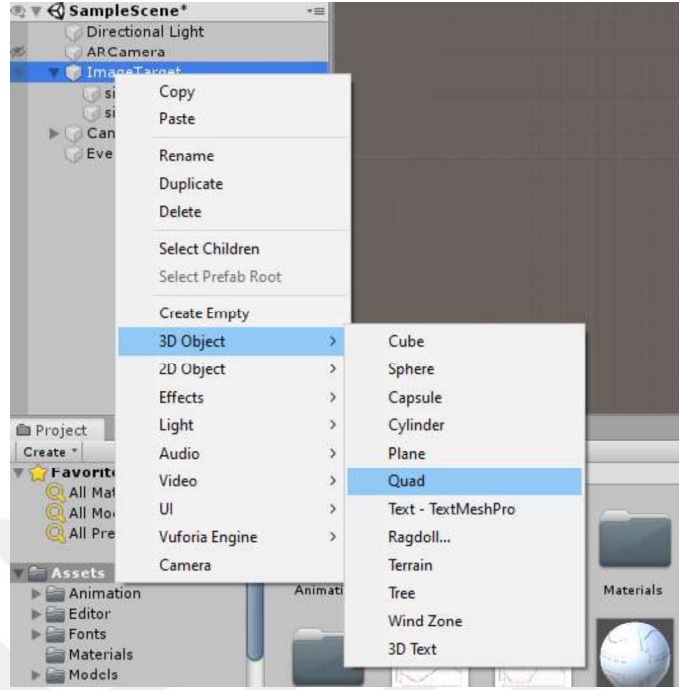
SampleScene*
Directional Light
ARCamera
ImageTarget
si
si
Can
Eve

Copy
Paste
Rename
Duplicate
Delete
Select Children
Select Prefab Root
Create Empty
3D Object
2D Object
Effects
Light
Audio
Video
UI
Vuforia Engine
Camera

Cube
Sphere
Capsule
Cylinder
Plane
Quad
Text - TextMeshPro
Ragdoll...
Terrain
Tree
Wind Zone
3D Text

Project
Create
Favorit
All Mat
All Mo
All Pre
Assets
Animation
Editor
Fonts
Materials
Models
Animati
Materials